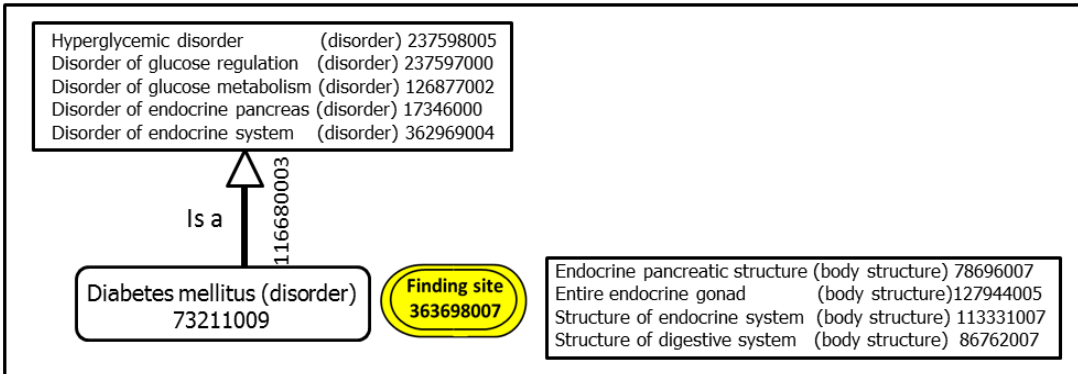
Hyperglycemic disorder (disorder) 237598005
Disorder of glucose regulation (disorder) 237597000
Disorder of glucose metabolism (disorder) 126877002
Disorder of endocrine pancreas (disorder) 17346000
Disorder of endocrine system (disorder) 362969004

Is a

116680003

Diabetes mellitus (disorder) 73211009

Finding site 363698007

Endocrine pancreatic structure (body structure) 78696007
Entire endocrine gonad (body structure)127944005
Structure of endocrine system (body structure) 113331007
Structure of digestive system (body structure) 86762007